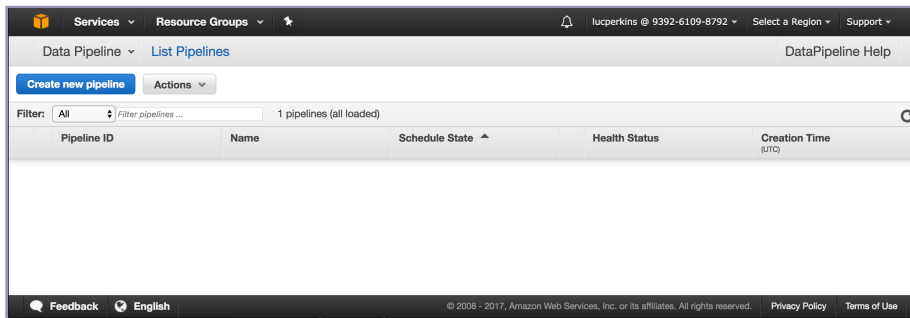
Services Resource Groups lucperkins @ 9392-6109-8792 Select a Region Support

Data Pipeline List Pipelines DataPipeline Help

Create new pipeline Actions

Filter: All Filter pipelines ... 1 pipelines (all loaded)

| Pipeline ID | Name | Schedule State | Health Status | Creation Time (UTC) |
|---|---|---|---|---|

Feedback English © 2008 - 2017, Amazon Web Services, Inc. or its affiliates. All rights reserved. Privacy Policy Terms of Use